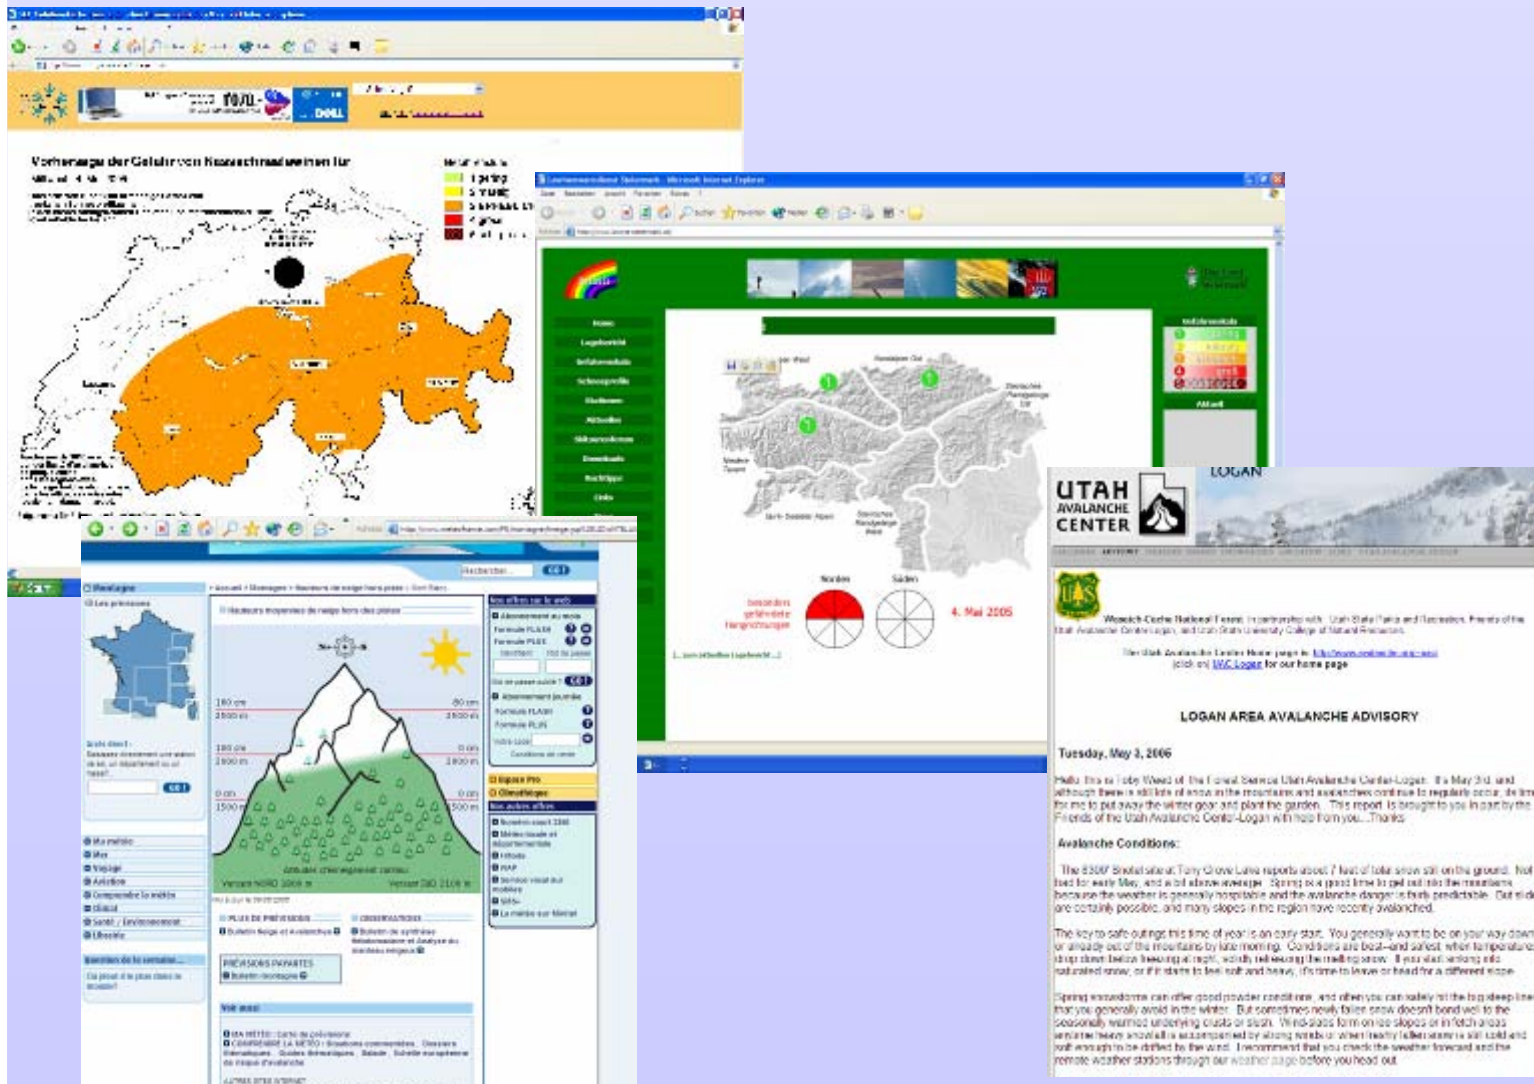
Vorhersage der Gefahr von Nassschneelawinen für

1 gering
2 mässig
3 erheblich
4 gross
5 sehr gross

DELL

Home
Lagebericht
Gefahrenskala
Schneeprofile
Stationen
Aktuelles
Skitourenlexikon
Downloads
Buchtipps
Links

Gefahrenskala
Aktuell

Nordstau
Niedere Tauern
Nordstau
Gurktaler Alpen

Norden
Süden
besonders gefährdete Hangrichtungen
4. Mai 2006

UTAH AVALANCHE CENTER
LOGAN

Wasatch-Cache National Forest, in partnership with: Utah State Parks and Recreation, Friends of the Utah Avalanche Center-Logan, and Utah State University College of Natural Resources.

The Utah Avalanche Center Home page is: http://www.avalanche.org/~uac/
(click on) UAC Logan for our home page

LOGAN AREA AVALANCHE ADVISORY

Tuesday, May 2, 2006

Hello this is Toby Weed of the Forest Service Utah Avalanche Center-Logan. It's May 2nd, and although there is still lots of snow in the mountains and avalanches continue to regularly occur, its time for me to put away the winter gear and plant the garden. This report is brought to you in part by the Friends of the Utah Avalanche Center-Logan with help from you...Thanks

Avalanche Conditions:

The Key to safe outings this time of year is an early start. You generally want to be on your way down or already out of the mountains by late morning. Conditions are best–and safest when temperatures drop down below freezing at night, solidly refreezing the melting snow. If you start sinking into saturated snow, or if it starts to feel soft and heavy, it's time to leave or head for a different slope.

Spring snowstorms can offer good powder conditions, and often you can safely hit the big steep lines that you generally avoid in the winter. But sometimes newly fallen snow doesn't bond well to the seasonally warmed underlying crusts or slush.

Montagne
Les pyrénées
Hauteurs moyennes de neige hors des pistes
180 cm
2500 m
80 cm
2500 m
180 cm
2000 m
0 cm
2000 m
0 cm
1500 m
0 cm
1500 m
Versant NORD
Versant SUD
PLUS DE PRÉVISIONS
Bulletin Neige et Avalanche
OBSERVATIONS
PRÉVISIONS PAYANTES
Bulletin montagne
Voir aussi
Ma météo
Mer
Voyage
Aviation
Comprendre la météo
Climat
Santé / Environnement
Littorale
Nos offres sur le web
Espace Pro
Climatologie
Nos autres offres
Rechercher
OK